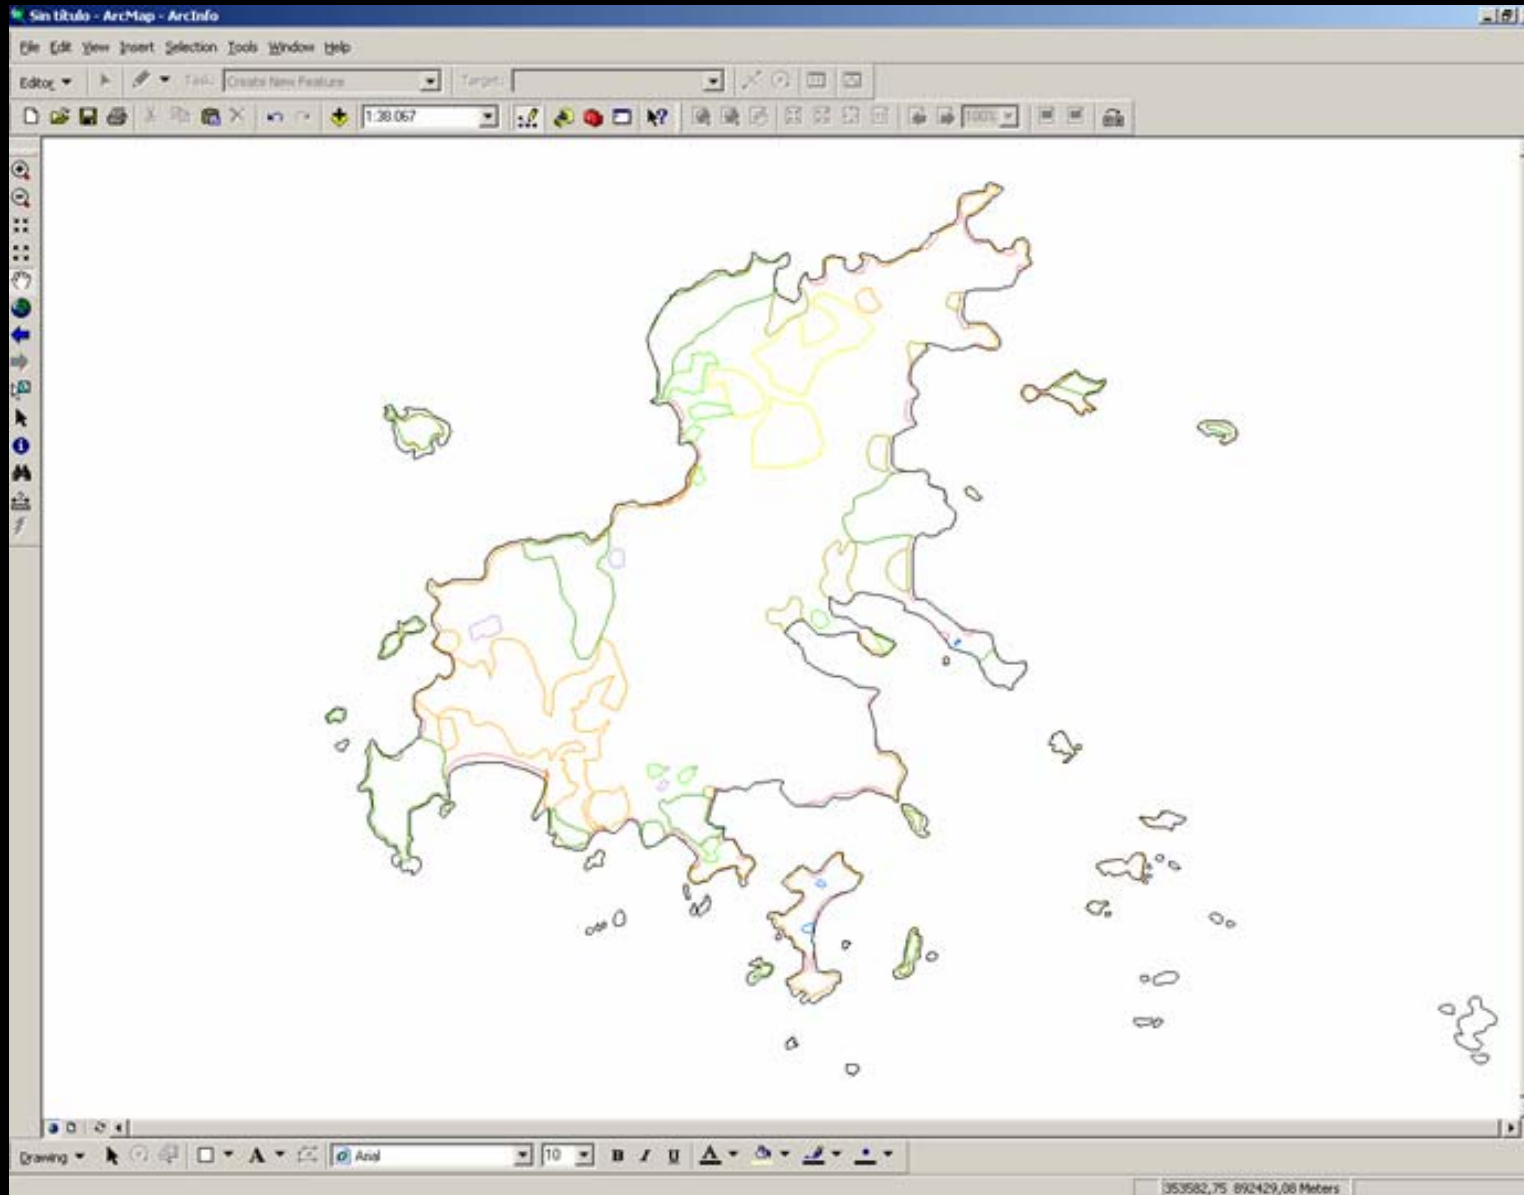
Sin título - ArcMap - ArcInfo

File Edit View Insert Selection Tools Window Help

Editor ▾ Task: Create New Feature Target:

1:38.067

100%

Drawing ▾ A ▾ Arial 10 B I U A ▾

353582,75 892429,08 Meters